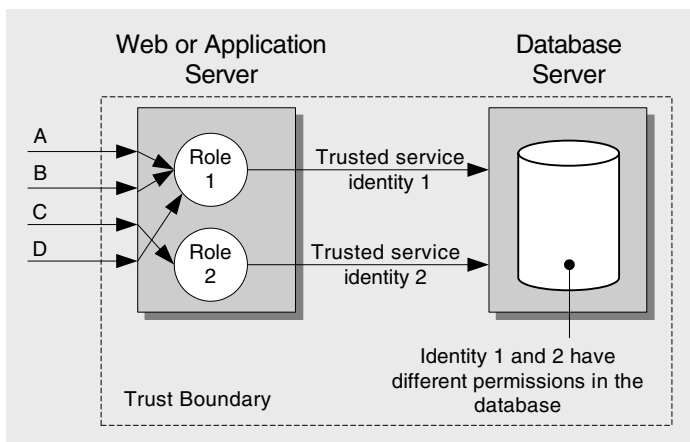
Web or Application Server

Database Server

A

B

C

D

Role 1

Role 2

Trusted service identity 1

Trusted service identity 2

Identity 1 and 2 have different permissions in the database

Trust Boundary